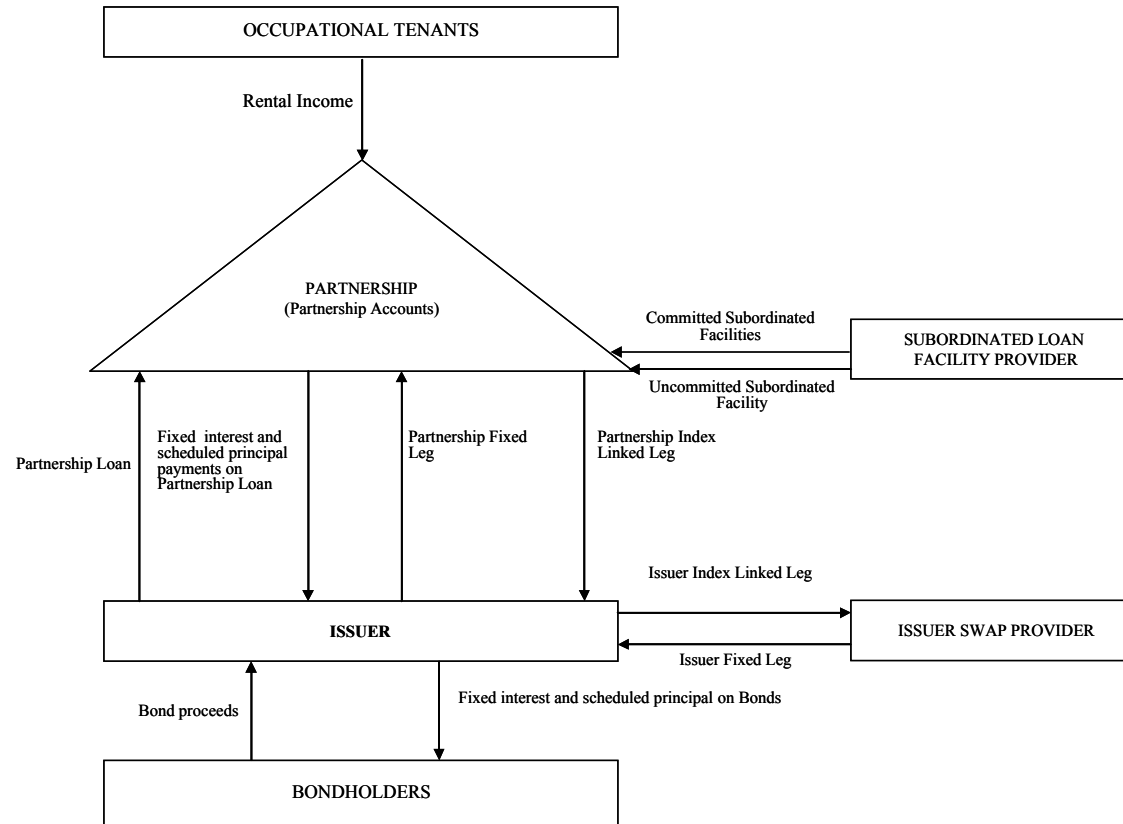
OCCUPATIONAL TENANTS

Rental Income

PARTNERSHIP
(Partnership Accounts)

Committed Subordinated Facilities

SUBORDINATED LOAN FACILITY PROVIDER

Uncommitted Subordinated Facility

Partnership Loan

Fixed interest and scheduled principal payments on Partnership Loan

Partnership Fixed Leg

Partnership Index Linked Leg

Issuer Index Linked Leg

ISSUER

ISSUER SWAP PROVIDER

Issuer Fixed Leg

Bond proceeds

Fixed interest and scheduled principal on Bonds

BONDHOLDERS